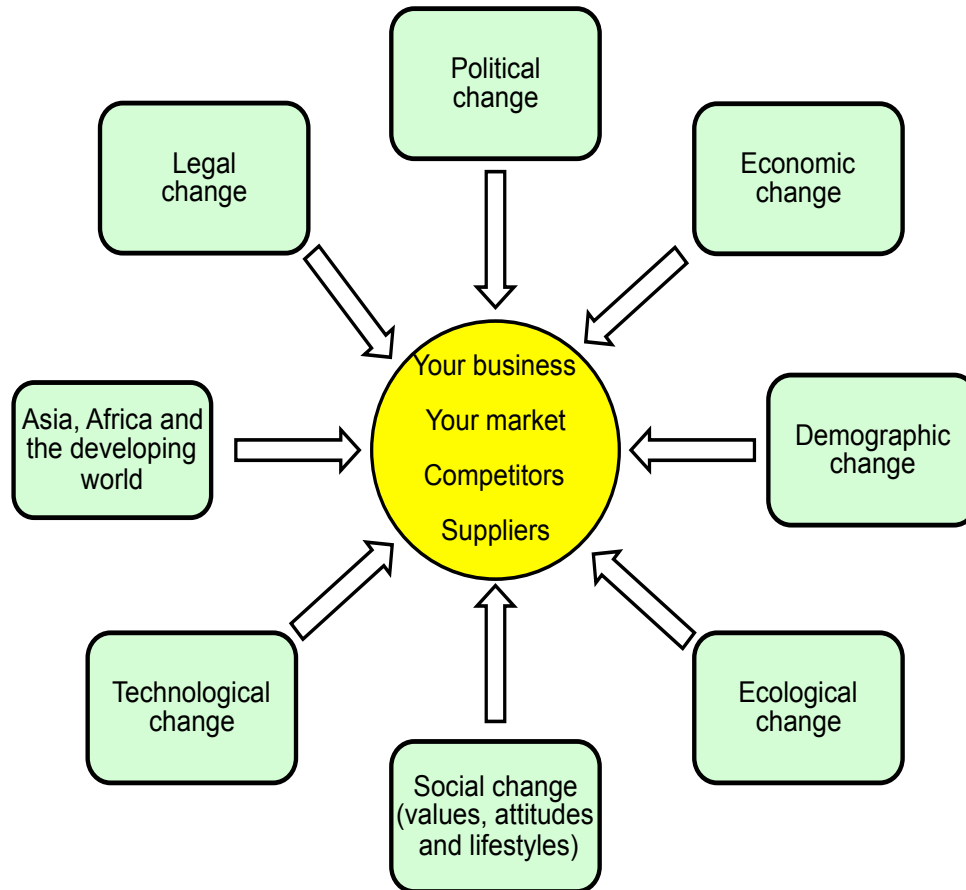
Political change

Legal change

Economic change

Your business
Your market
Competitors
Suppliers

Asia, Africa and the developing world

Demographic change

Technological change

Ecological change

Social change (values, attitudes and lifestyles)